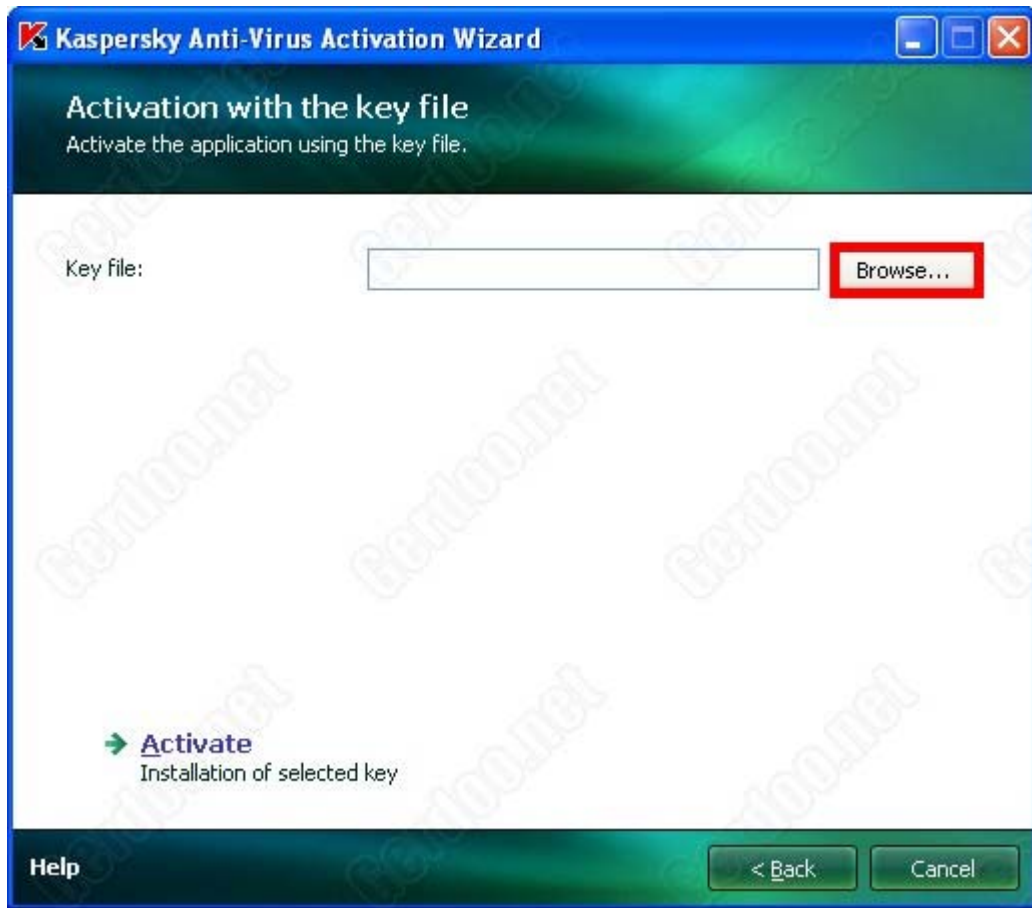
Kaspersky Anti-Virus Activation Wizard

Activation with the key file
Activate the application using the key file.

Key file:

Browse...

Activate
Installation of selected key

Help

< Back

Cancel

certoo.net